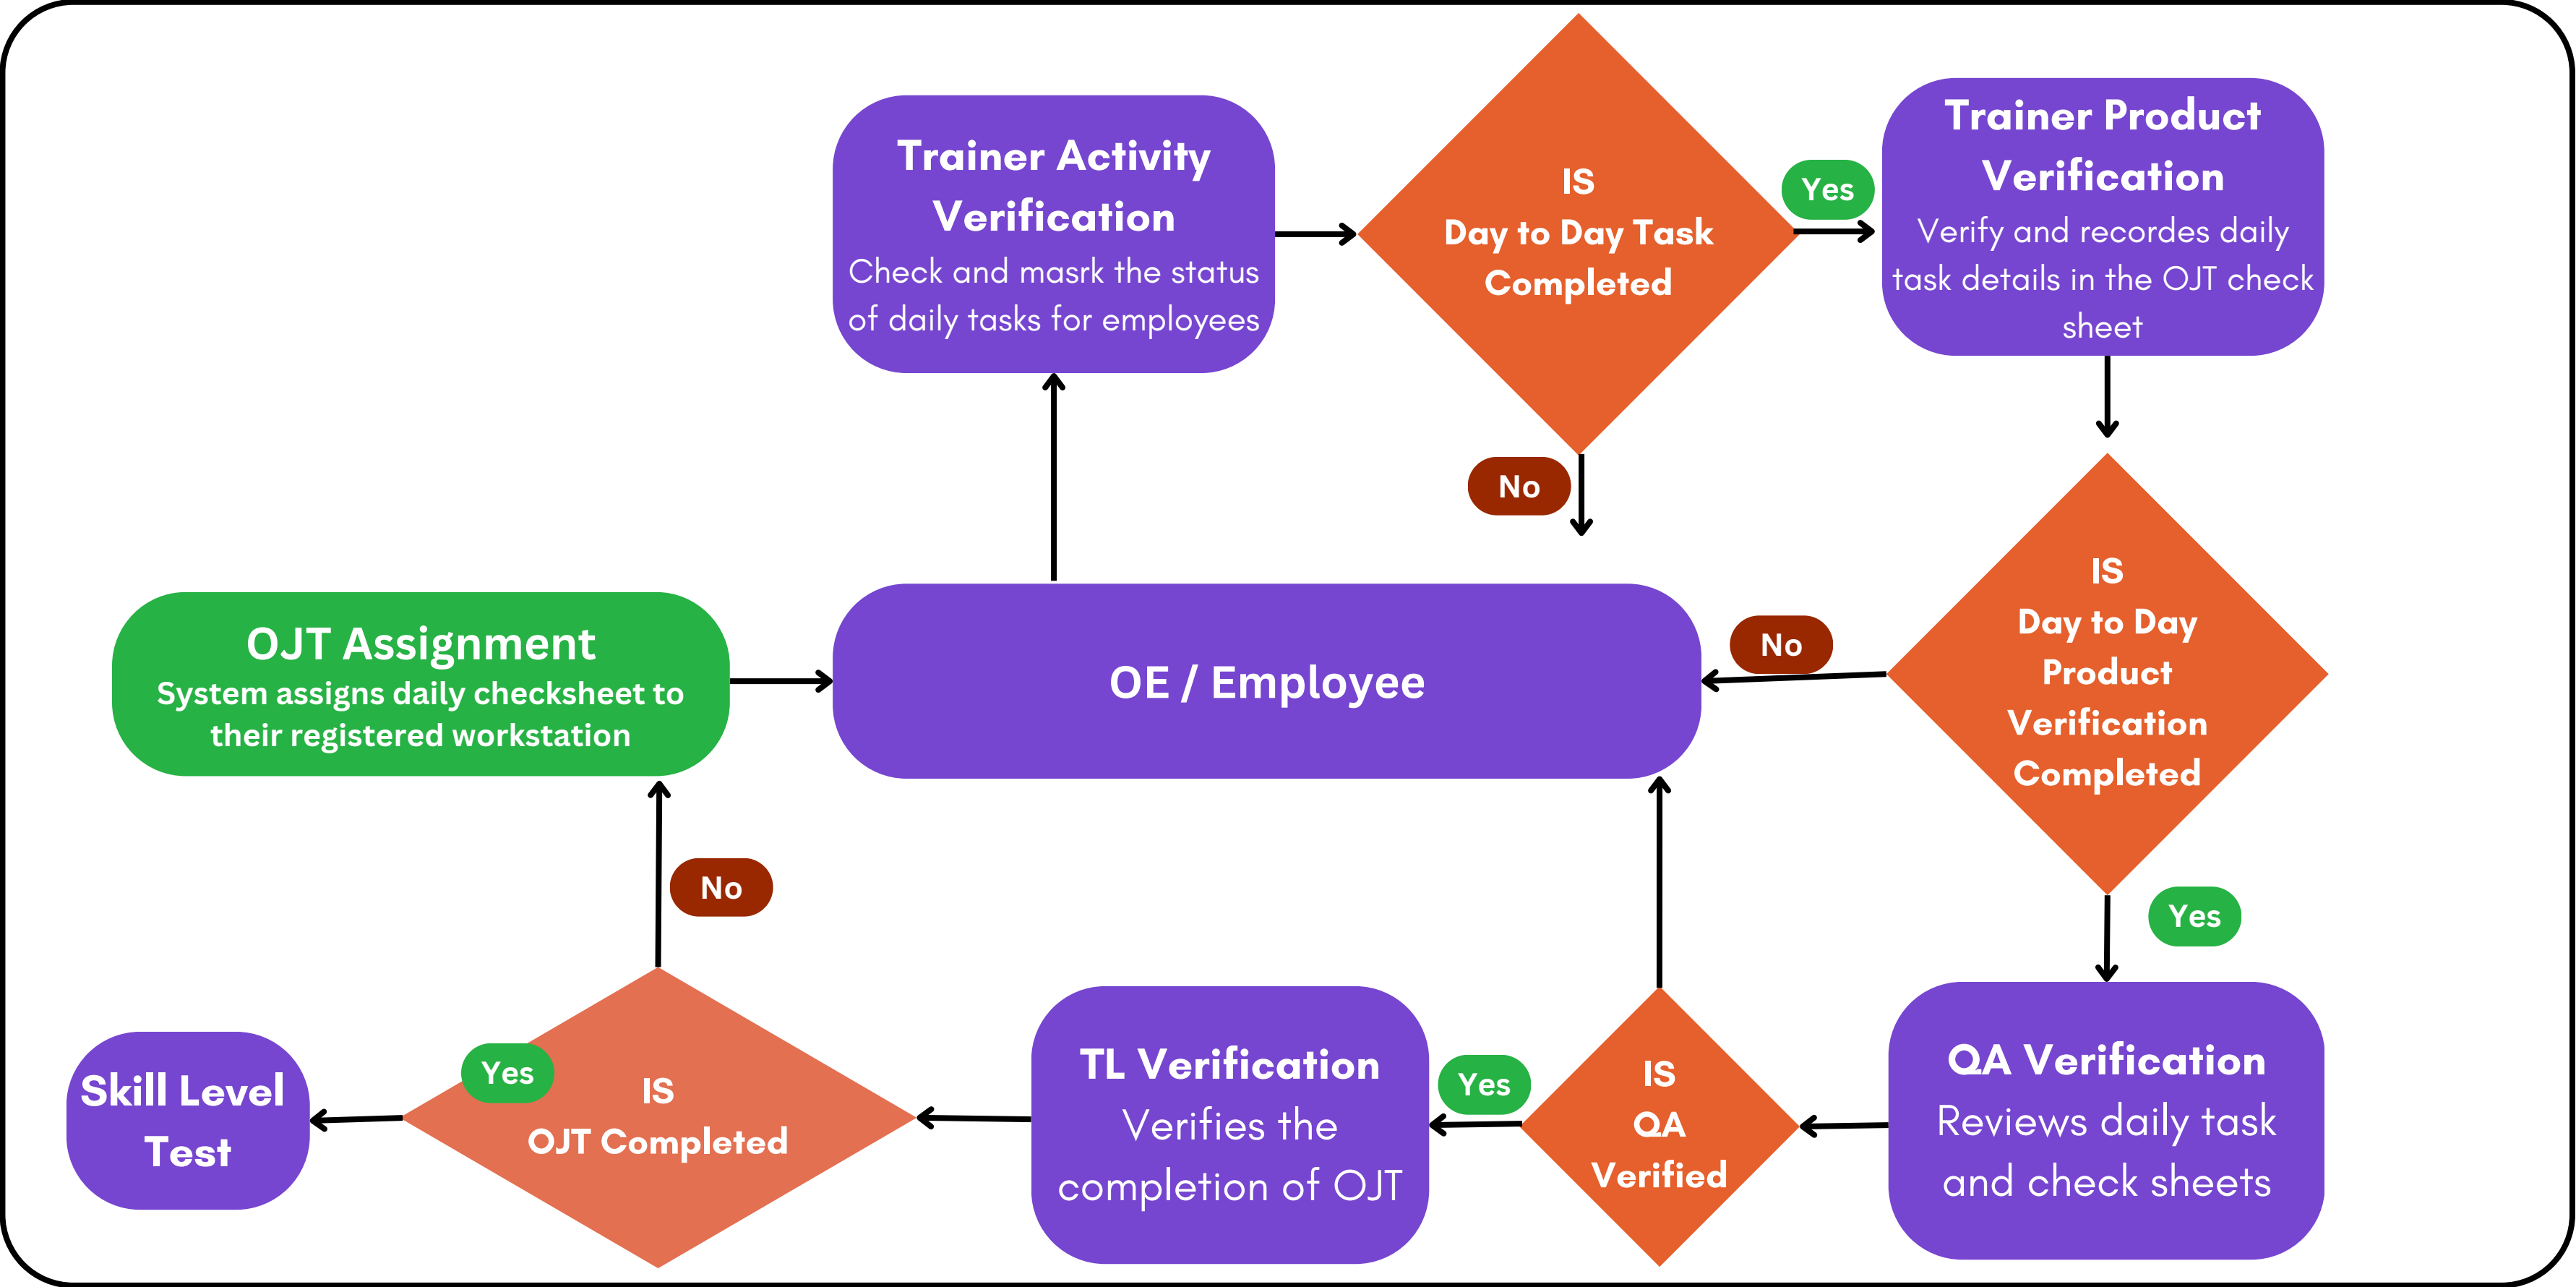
Trainer Activity Verification
Check and masrk the status of daily tasks for employees

IS
Day to Day Task Completed

Yes

Trainer Product Verification
Verify and recordes daily task details in the OJT check sheet

No

OJT Assignment
System assigns daily checksheet to their registered workstation

OE / Employee

No

IS
Day to Day Product Verification Completed

Yes

No

Skill Level Test

Yes

IS
OJT Completed

TL Verification
Verifies the completion of OJT

Yes

IS
QA Verified

QA Verification
Reviews daily task and check sheets